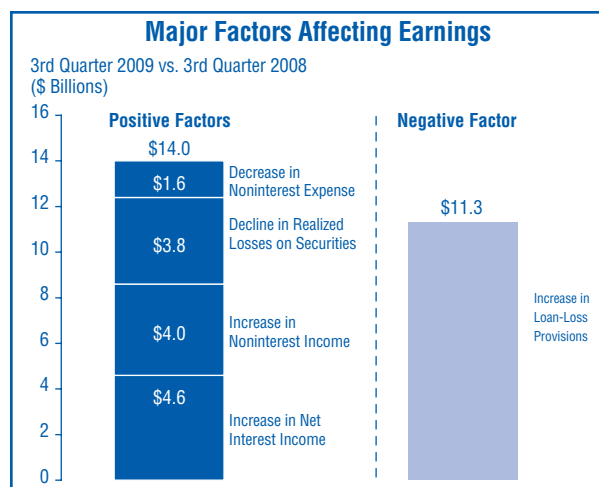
Major Factors Affecting Earnings

3rd Quarter 2009 vs. 3rd Quarter 2008
($ Billions)

16
14
12
10
8
6
4
2
0

Positive Factors

$14.0

$1.6
Decrease in Noninterest Expense

$3.8
Decline in Realized Losses on Securities

$4.0
Increase in Noninterest Income

$4.6
Increase in Net Interest Income

Negative Factor

$11.3

Increase in Loan-Loss Provisions